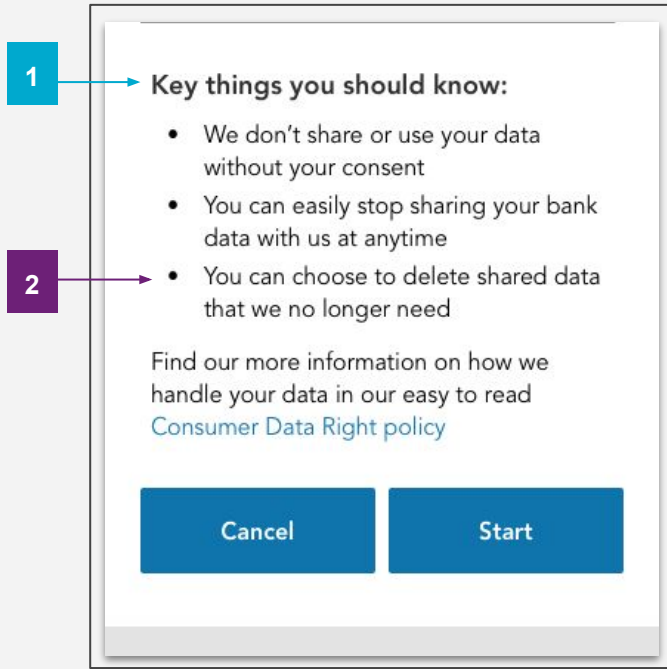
1

Key things you should know:

- We don't share or use your data without your consent
- You can easily stop sharing your bank data with us at anytime
- You can choose to delete shared data that we no longer need

2

Find our more information on how we handle your data in our easy to read Consumer Data Right policy

Cancel

Start